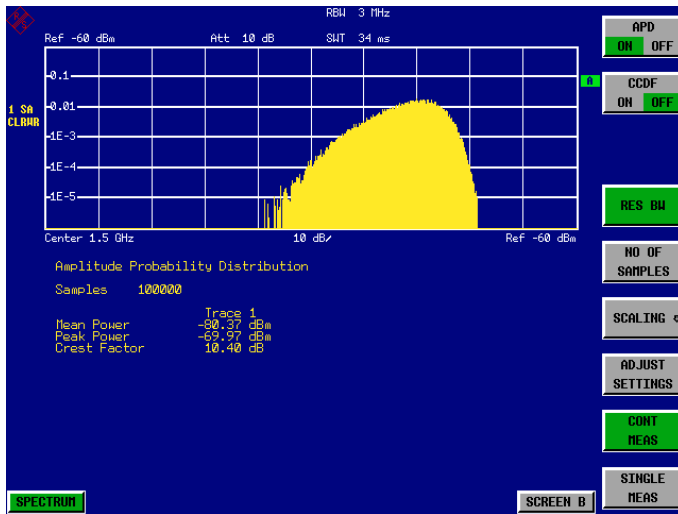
RBW 3 MHz

Ref -60 dBm Att 10 dB SWT 34 ms

1 SA
CLRWR

0.1

0.01

1E-3

1E-4

1E-5

A

Center 1.5 GHz 10 dB/ Ref -60 dBm

Amplitude Probability Distribution

Samples 100000

| | Trace 1 |
|---|---|
| Mean Power | -80.37 dBm |
| Peak Power | -69.97 dBm |
| Crest Factor | 10.40 dB |

APD
ON OFF

CCDF
ON OFF

RES BW

NO OF SAMPLES

SCALING

ADJUST SETTINGS

CONT MEAS

SINGLE MEAS

SPECTRUM

SCREEN B